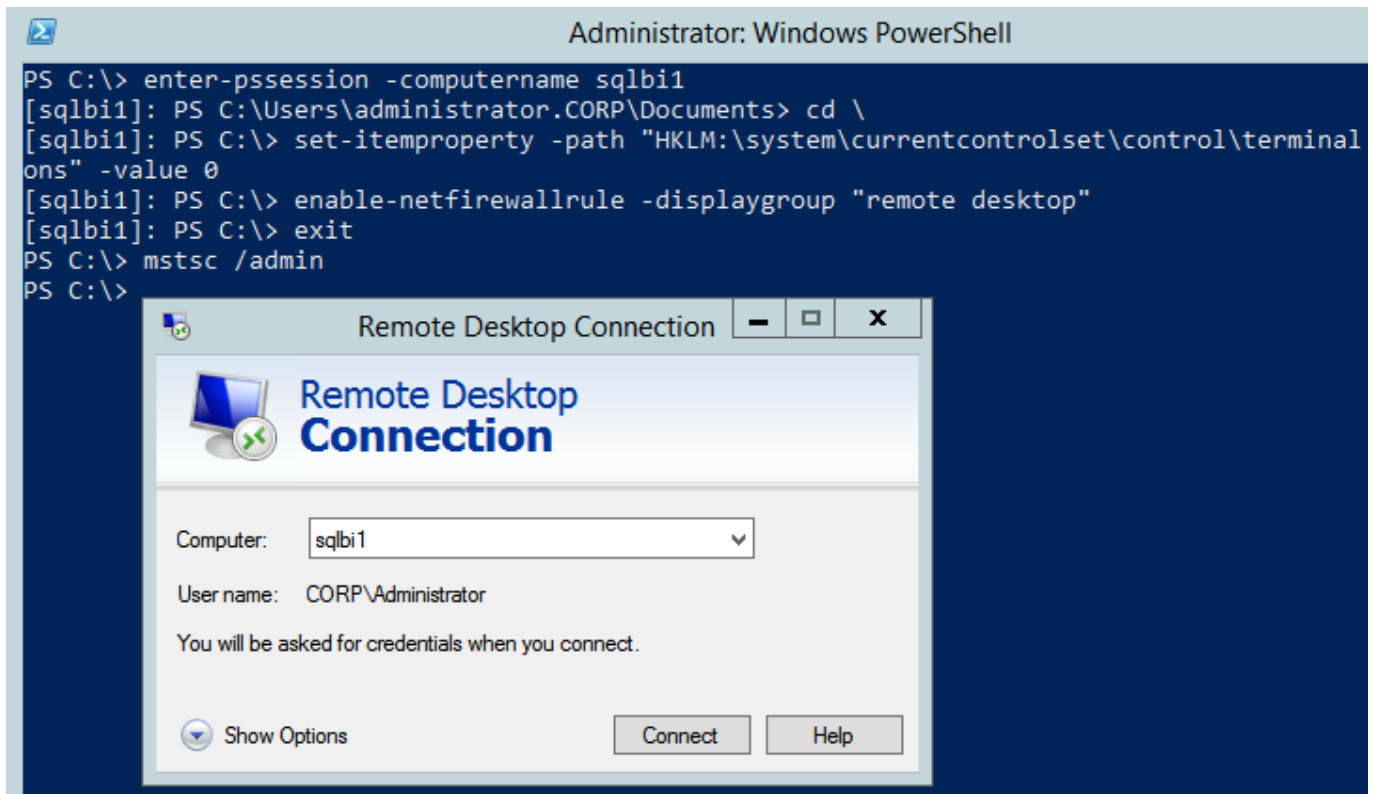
Administrator: Windows PowerShell

PS C:\> enter-pssession -computername sqlbi1
[sqlbi1]: PS C:\Users\administrator.CORP\Documents> cd \
[sqlbi1]: PS C:\> set-itemproperty -path "HKLM:\system\currentcontrolset\control\terminal
ons" -value 0
[sqlbi1]: PS C:\> enable-netfirewallrule -displaygroup "remote desktop"
[sqlbi1]: PS C:\> exit
PS C:\> mstsc /admin
PS C:\>

Remote Desktop Connection

Remote Desktop
Connection

Computer: sqlbi1

User name: CORP\Administrator

You will be asked for credentials when you connect.

Show Options

Connect

Help